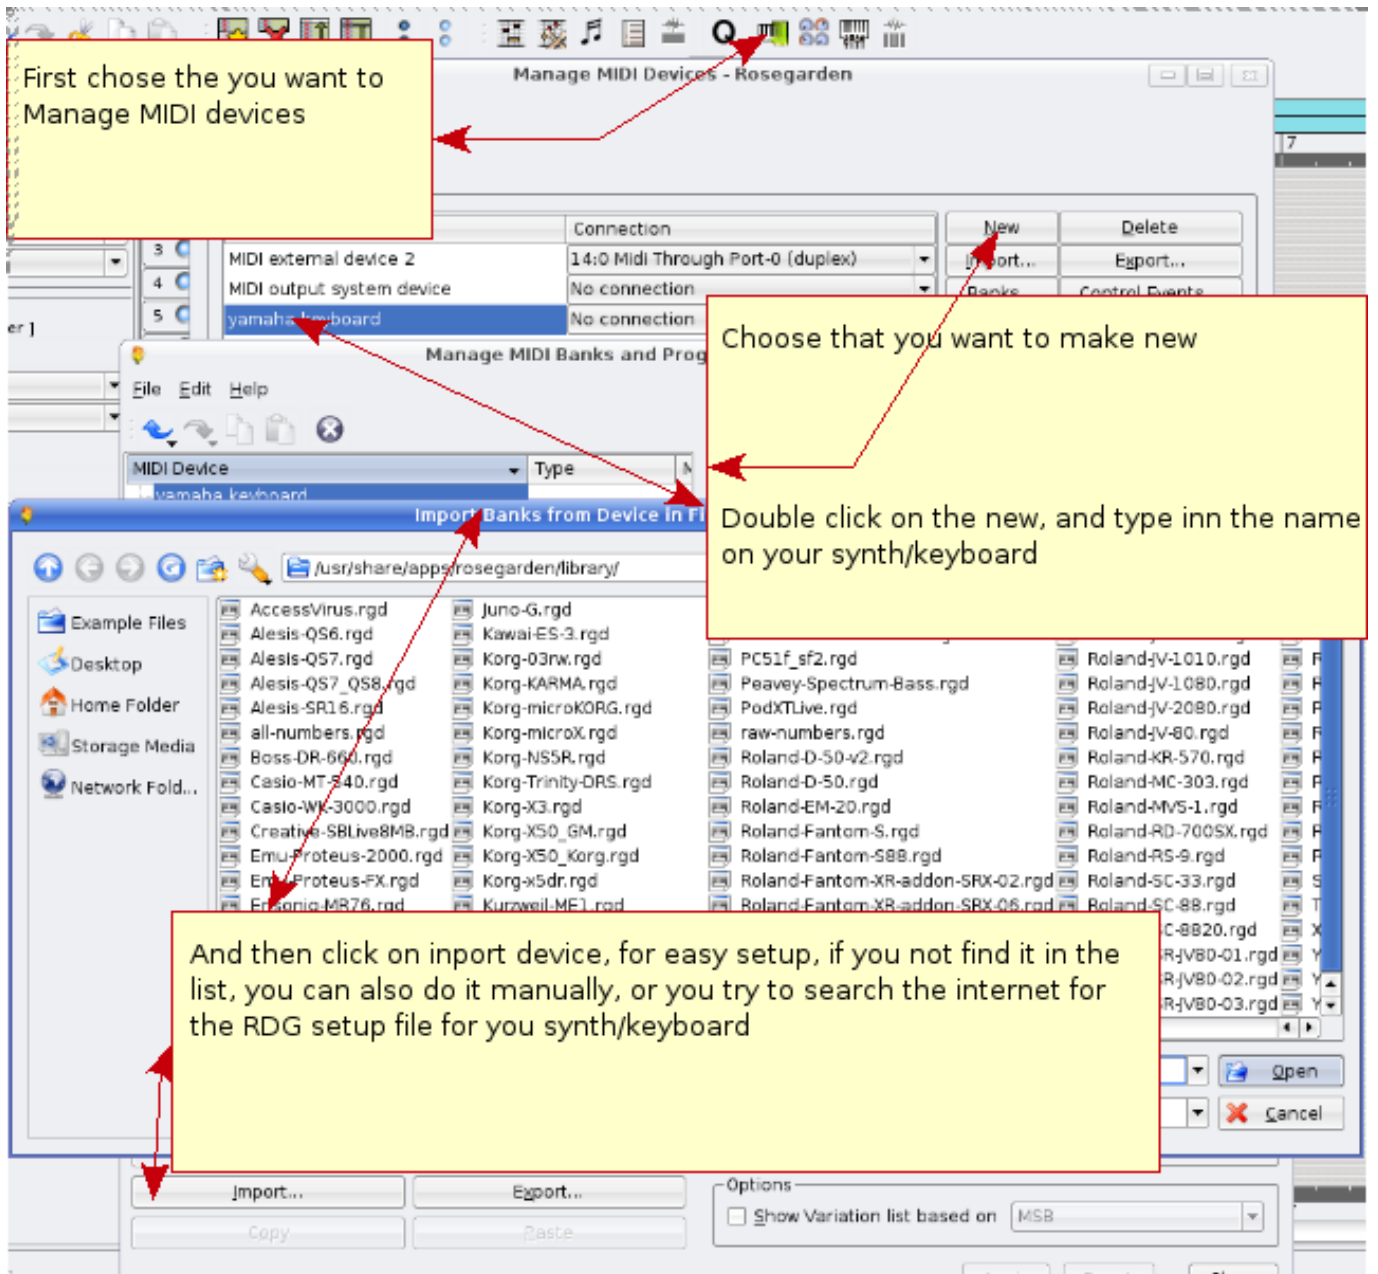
First chose the you want to Manage MIDI devices

Manage MIDI Devices - Rosegarden

Connection

New | Delete

Import... | Export...

Banks... | Control Events...

MIDI external device 2 | 14:0 Midi Through Port-0 (duplex)
MIDI output system device | No connection
yamaha keyboard | No connection

3
4
5

Choose that you want to make new

Manage MIDI Banks and Prog

File Edit Help

MIDI Device | Type

yamaha keyboard

Double click on the new, and type inn the name on your synth/keyboard

Import Banks from Device in Fi

/usr/share/apps/rosegarden/library/

Example Files
Desktop
Home Folder
Storage Media
Network Fold...

AccessVirus.rgd
Alesis-QS6.rgd
Alesis-QS7.rgd
Alesis-QS7_QS8.rgd
Alesis-SR16.rgd
all-numbers.rgd
Boss-DR-660.rgd
Casio-MT-240.rgd
Casio-WK-3000.rgd
Creative-SBLive8MB.rgd
Emu-Proteus-2000.rgd
Emu-Proteus-FX.rgd
Ensonic-MR76.rgd

Juno-G.rgd
Kawai-ES-3.rgd
Korg-03rw.rgd
Korg-KARMA.rgd
Korg-microKORG.rgd
Korg-microX.rgd
Korg-NS5R.rgd
Korg-Trinity-DRS.rgd
Korg-X3.rgd
Korg-X50_GM.rgd
Korg-X50_Korg.rgd
Korg-x5dr.rgd
Kurzweil-ME1.rgd

PC51f_sf2.rgd
Peavey-Spectrum-Bass.rgd
PodXTLive.rgd
raw-numbers.rgd
Roland-D-50-v2.rgd
Roland-D-50.rgd
Roland-EM-20.rgd
Roland-Fantom-S.rgd
Roland-Fantom-S88.rgd
Roland-Fantom-XR-addon-SRX-02.rgd
Roland-Fantom-XR-addon-SRX-06.rgd

Roland-JV-1010.rgd
Roland-JV-1080.rgd
Roland-JV-2080.rgd
Roland-JV-80.rgd
Roland-KR-570.rgd
Roland-MC-303.rgd
Roland-MVS-1.rgd
Roland-RD-700SX.rgd
Roland-RS-9.rgd
Roland-SC-33.rgd
Roland-SC-88.rgd
C-8820.rgd
R-JV80-01.rgd
R-JV80-02.rgd
R-JV80-03.rgd

And then click on inport device, for easy setup, if you not find it in the list, you can also do it manually, or you try to search the internet for the RDG setup file for you synth/keyboard

Open
Cancel

Import... | Export...
Copy | Paste

Options
Show Variation list based on MSB